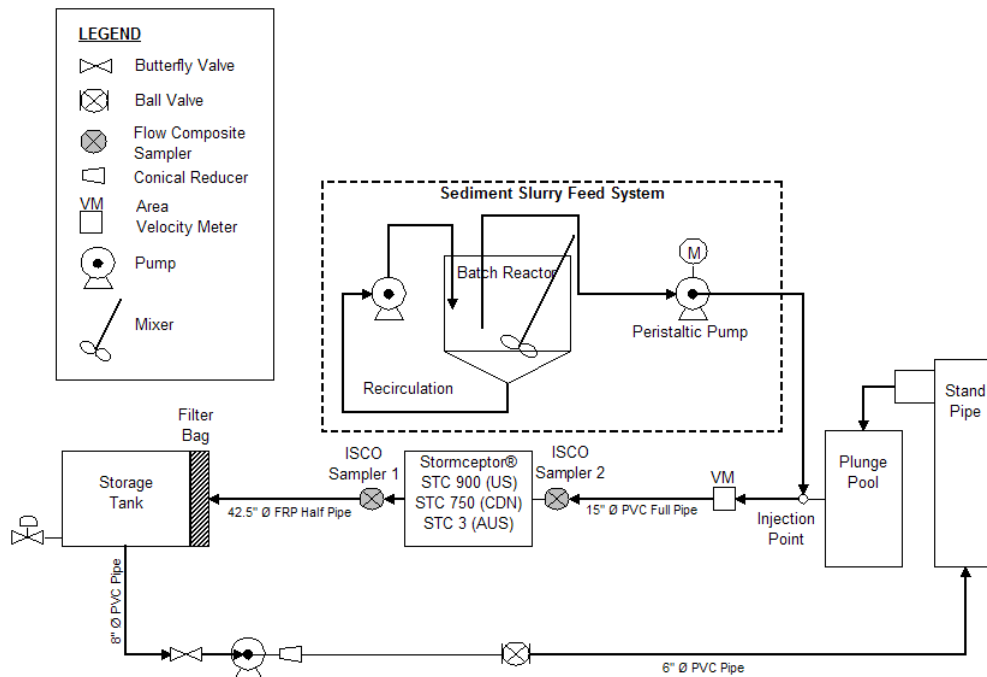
LEGEND
Butterfly Valve
Ball Valve
Flow Composite Sampler
Conical Reducer
VM
Area Velocity Meter
Pump
Mixer

Sediment Slurry Feed System
Batch Reactor
M
Peristaltic Pump
Recirculation

Filter Bag
Storage Tank
42.5" Ø FRP Half Pipe
ISCO Sampler 1
Stormceptor®
STC 900 (US)
STC 750 (CDN)
STC 3 (AUS)
ISCO Sampler 2
15" Ø PVC Full Pipe
VM
Injection Point
Plunge Pool
Stand Pipe
8" Ø PVC Pipe
6" Ø PVC Pipe